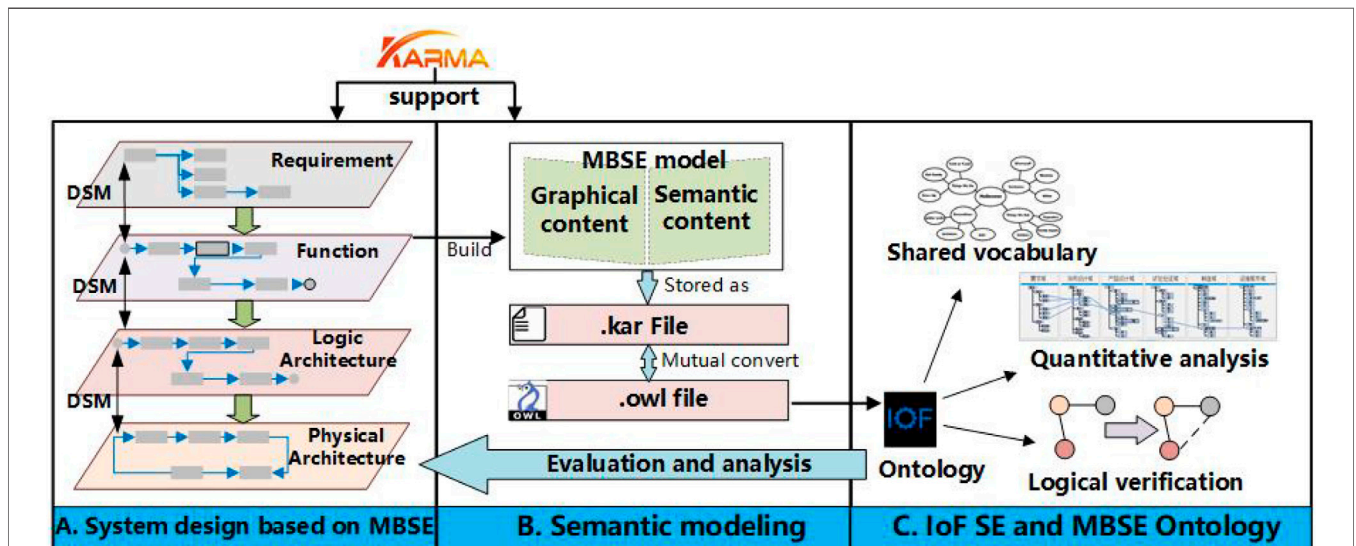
KARMA

support

Requirement

DSM

Function

DSM

Logic Architecture

DSM

Physical Architecture

A. System design based on MBSE

MBSE model

Graphical content

Semantic content

Build

Stored as

.kar File

Mutual convert

OWL

.owl file

Evaluation and analysis

B. Semantic modeling

Shared vocabulary

Quantitative analysis

IOF

Ontology

Logical verification

C. IoF SE and MBSE Ontology